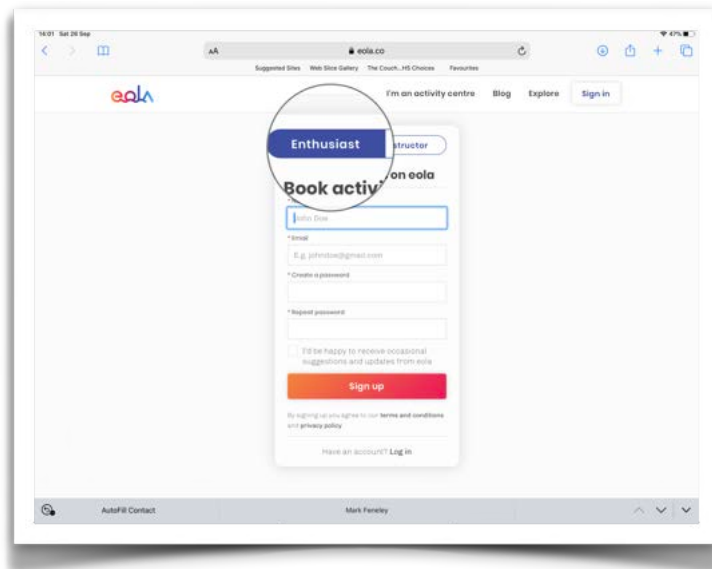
16:01 Sat 26 Sep

47%

AA

eola.co

Suggested Sites Web Slice Gallery The Couch...HS Choices Favourites

eola

I'm an activity centre Blog Explore Sign in

Enthusiast

structor

Book activi on eola

John Doe

* Email

E.g. johndoe@gmail.com

* Create a password

* Repeat password

I'd be happy to receive occasional suggestions and updates from eola

Sign up

By signing up you agree to our terms and conditions and privacy policy

Have an account? Log in

AutoFill Contact

Mark Feneley